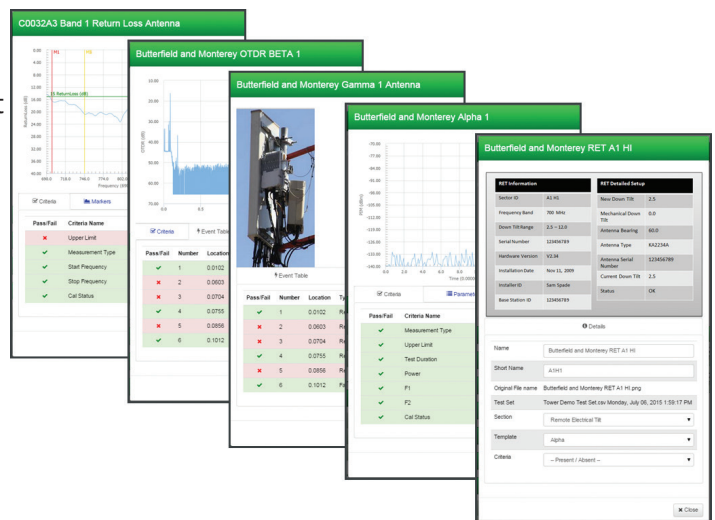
C0032A3 Band 1 Return Loss Antenna

M1 M2

0.00
4.00
8.00
12.00
16.00
20.00
24.00
28.00
32.00
36.00
40.00

15 ReturnLoss (dB)

Return Loss (dB)

698.0 718.0 746.0 774.6 802.0

Frequency

Criteria Markers

| Pass/Fail | Criteria Name |
|---|---|
| ✖ | Upper Limit |
| ✔ | Measurement Type |
| ✔ | Start Frequency |
| ✔ | Stop Frequency |
| ✔ | Cal Status |

Butterfield and Monterey OTDR BETA 1

10.00
20.00
30.00
40.00
50.00
60.00
70.00

OTDR (dB)

0.0 0.2

Criteria Event Table

| Pass/Fail | Number | Location |
|---|---|---|
| ✔ | 1 | 0.0102 |
| ✖ | 2 | 0.0603 |
| ✖ | 3 | 0.0704 |
| ✔ | 4 | 0.0755 |
| ✖ | 5 | 0.0856 |
| ✔ | 6 | 0.1012 |

Butterfield and Monterey Gamma 1 Antenna

Event Table

| Pass/Fail | Number | Location | Ty |
|---|---|---|---|
| ✔ | 1 | 0.0102 | R |
| ✖ | 2 | 0.0603 | R |
| ✖ | 3 | 0.0704 | R |
| ✔ | 4 | 0.0755 | R |
| ✖ | 5 | 0.0856 | R |
| ✔ | 6 | 0.1012 | F |

Butterfield and Monterey Alpha 1

-75.00
-80.00
-85.00
-90.00
-95.00
-100.00
-105.00
-110.00
-115.00
-120.00
-125.00
-130.00
-135.00
-140.00

RSSI (dBm)

0.0 2.0 4.0 6.0 8.0

Time (0.0000

Criteria Parame

| Pass/Fail | Criteria Name |
|---|---|
| ✔ | Measurement Type |
| ✔ | Upper Limit |
| ✔ | Test Duration |
| ✔ | Power |
| ✔ | F1 |
| ✔ | F2 |
| ✔ | Cal Status |

Butterfield and Monterey RET A1 HI

| RET Information | |
|---|---|
| Sector ID | A1 HI |
| Frequency Band | 700 MHz |
| Down Tilt Range | 2.5 – 12.0 |
| Serial Number | 123456789 |
| Hardware Version | V2.34 |
| Installation Date | Nov 11, 2009 |
| Installer ID | Sam Spade |
| Base Station ID | 123456789 |

| RET Detailed Setup | |
|---|---|
| New Down Tilt | 2.5 |
| Mechanical Down Tilt | 0.0 |
| Antenna Bearing | 60.0 |
| Antenna Type | KA2234A |
| Antenna Serial Number | 123456789 |
| Current Down Tilt | 2.5 |
| Status | OK |

Details

Name Butterfield and Monterey RET A1 HI

Short Name A1H1

Original File name Butterfield and Monterey RET A1 HI.png

Test Set Tower Demo Test Set.csv Monday, July 06, 2015 1:59:17 PM

Section Remote Electrical Tilt

Template Alpha

Criteria -- Present / Absent --

Close